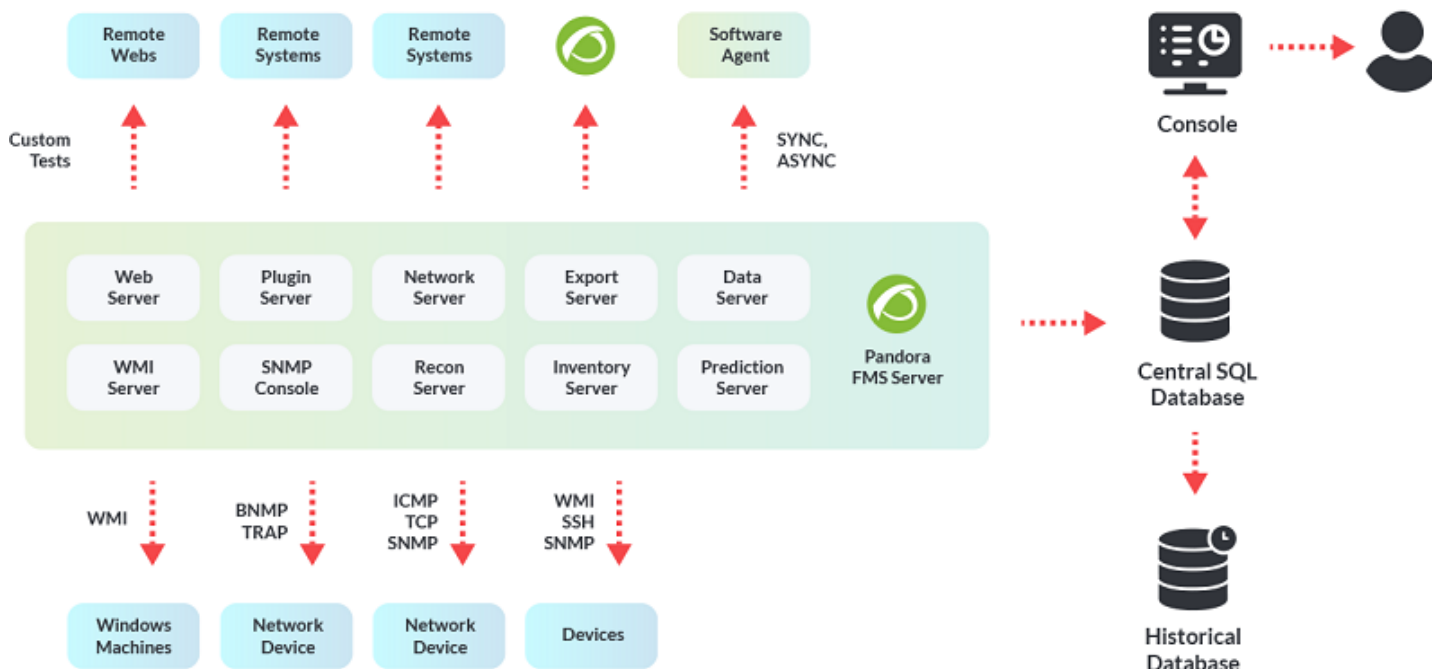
Remote Webs

Remote Systems

Remote Systems

Software Agent

Console

Custom Tests

SYNC, ASYNC

Web Server

Plugin Server

Network Server

Export Server

Data Server

WMI Server

SNMP Console

Recon Server

Inventory Server

Prediction Server

Pandora FMS Server

Central SQL Database

WMI

BNMP TRAP

ICMP TCP SNMP

WMI SSH SNMP

Windows Machines

Network Device

Network Device

Devices

Historical Database